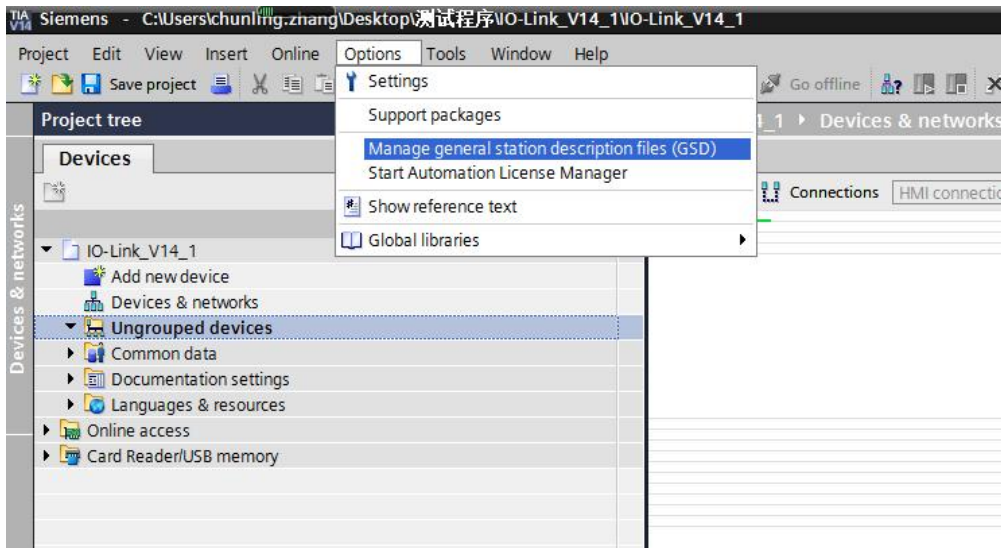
TIA V14 Siemens - C:\Users\chunling.zhang\Desktop\测试程序\IO-Link_V14_1\IO-Link_V14_1

Project Edit View Insert Online Options Tools Window Help

Save project

Settings

Support packages

Manage general station description files (GSD)

Start Automation License Manager

Show reference text

Global libraries

Go offline

Project tree

Devices

Devices & networks

4_1 ▸ Devices & networks

Connections HMI connectio

IO-Link_V14_1

Add new device

Devices & networks

Ungrouped devices

Common data

Documentation settings

Languages & resources

Online access

Card Reader/USB memory